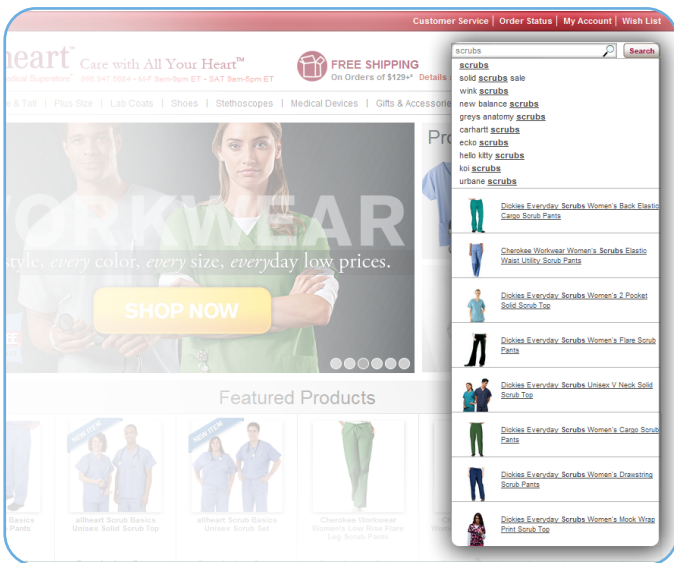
Customer Service | Order Status | My Account | Wish List

heart™ Care with All Your Heart™

edical Supplies® 866.347.5684 - M-F 8am-9pm ET - SAT 8am-5pm ET

FREE SHIPPING On Orders of $129+* Details

scrubs

Search

scrubs
solid scrubs sale
wink scrubs
new balance scrubs
greys anatomy scrubs
carhartt scrubs
ecko scrubs
hello kitty scrubs
koi scrubs
urbane scrubs

Dickies Everyday Scrubs Women's Back Elastic Cargo Scrub Pants

Cherokee Workwear Women's Scrubs Elastic Waist Utility Scrub Pants

Dickies Everyday Scrubs Women's 2 Pocket Solid Scrub Top

Dickies Everyday Scrubs Women's Flare Scrub Pants

Dickies Everyday Scrubs Unisex V Neck Solid Scrub Top

Dickies Everyday Scrubs Women's Cargo Scrub Pants

Dickies Everyday Scrubs Women's Drawstring Scrub Pants

Dickies Everyday Scrubs Women's Mock Wrap Print Scrub Top

& Tall | Plus Size | Lab Coats | Shoes | Stethoscopes | Medical Devices | Gifts & Accessorie

ORKWEAR

style, every color, every size, everyday low prices.

SHOP NOW

Pro

Featured Products

NEW ITEM

NEW ITEM

Basics Pants

allheart Scrub Basics Unisex Solid Scrub Top

allheart Scrub Basics Unisex Scrub Set

Cherokee Workwear Women's Low Rise Flare Leg Scrub Pants